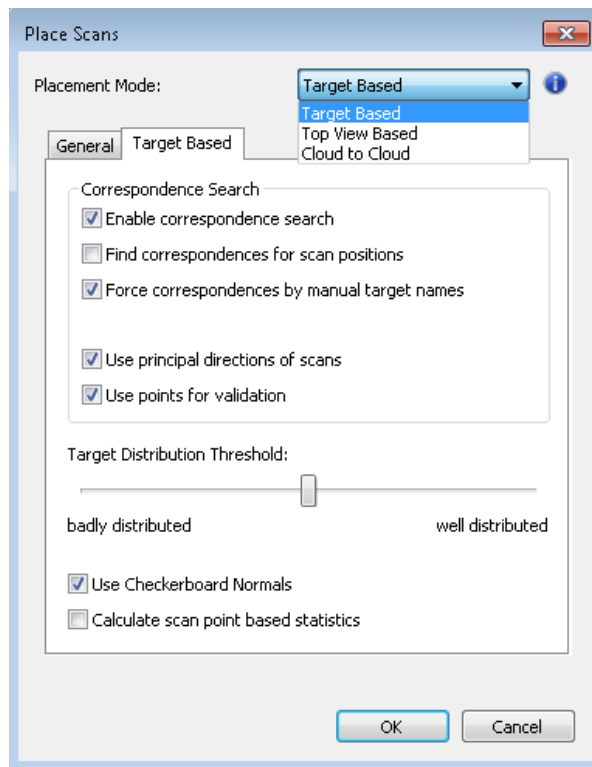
Place Scans

Placement Mode: Target Based

Target Based
Top View Based
Cloud to Cloud

General | Target Based

Correspondence Search
Enable correspondence search
Find correspondences for scan positions
Force correspondences by manual target names

Use principal directions of scans
Use points for validation

Target Distribution Threshold:

badly distributed | well distributed

Use Checkerboard Normals
Calculate scan point based statistics

OK | Cancel